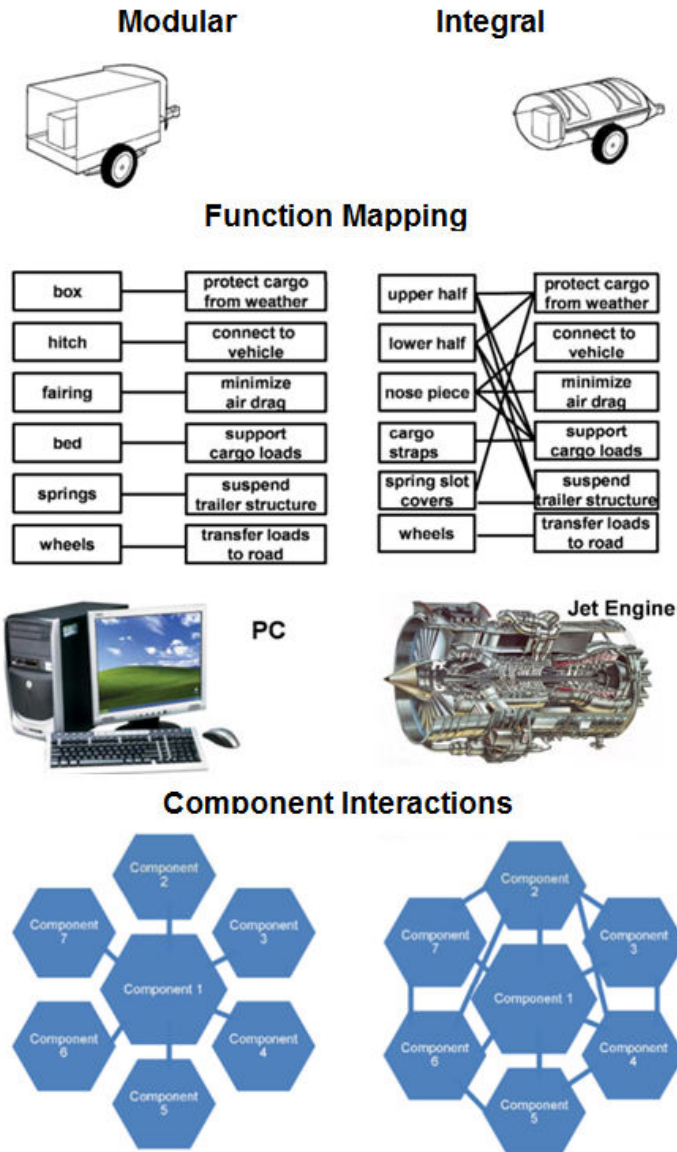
Modular

Integral

Function Mapping

box
hitch
fairing
bed
springs
wheels

protect cargo from weather
connect to vehicle
minimize air drag
support cargo loads
suspend trailer structure
transfer loads to road

upper half
lower half
nose piece
cargo straps
spring slot covers
wheels

protect cargo from weather
connect to vehicle
minimize air drag
support cargo loads
suspend trailer structure
transfer loads to road

PC

Jet Engine

Component Interactions

Component 2
Component 7
Component 3
Component 1
Component 6
Component 4
Component 5

Component 2
Component 7
Component 3
Component 1
Component 6
Component 4
Component 5